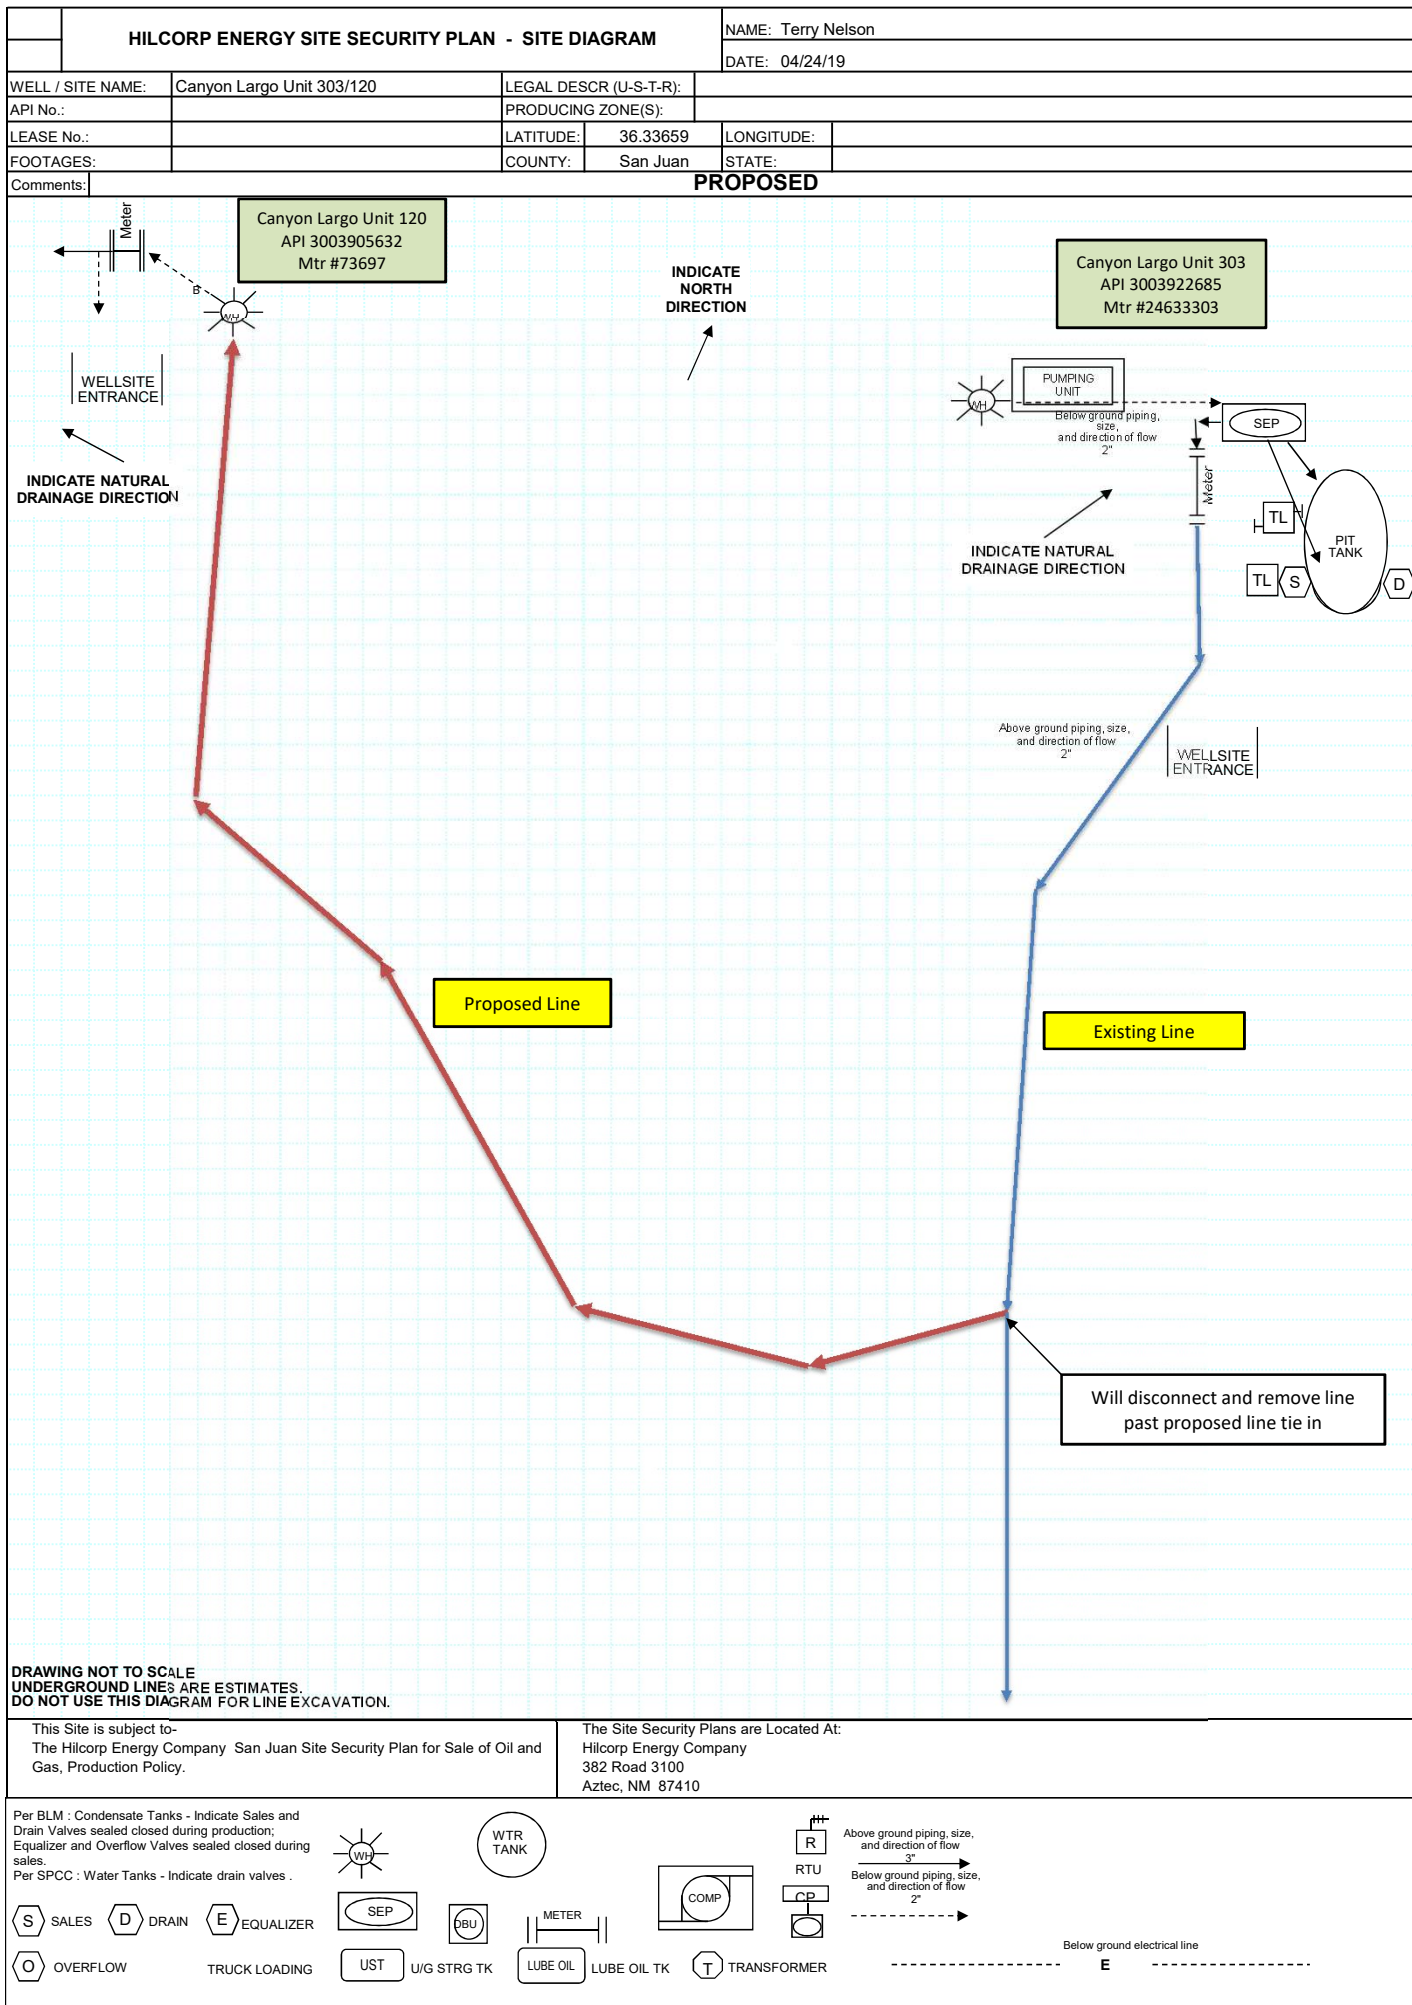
HILCORP ENERGY SITE SECURITY PLAN - SITE DIAGRAM

NAME: Terry Nelson
DATE: 04/24/19

| WELL / SITE NAME: | Canyon Largo Unit 303/120 | LEGAL DESCR (U-S-T-R): | | | |
|---|---|---|---|---|---|
| API No.: | | PRODUCING ZONE(S): | | | |
| LEASE No.: | | LATITUDE: | 36.33659 | LONGITUDE: | |
| FOOTAGES: | | COUNTY: | San Juan | STATE: | |

Comments:
PROPOSED

Meter
B
WH
Canyon Largo Unit 120
API 3003905632
Mtr #73697

WELLSITE ENTRANCE

INDICATE NATURAL DRAINAGE DIRECTION

INDICATE NORTH DIRECTION

Canyon Largo Unit 303
API 3003922685
Mtr #24633303

WH
PUMPING UNIT
Below ground piping, size, and direction of flow
2"
SEP
Meter
TL
PIT TANK
TL
S
D

INDICATE NATURAL DRAINAGE DIRECTION

Above ground piping, size, and direction of flow
2"

WELLSITE ENTRANCE

Proposed Line

Existing Line

Will disconnect and remove line past proposed line tie in

DRAWING NOT TO SCALE
UNDERGROUND LINES ARE ESTIMATES.
DO NOT USE THIS DIAGRAM FOR LINE EXCAVATION.

This Site is subject to-
The Hilcorp Energy Company San Juan Site Security Plan for Sale of Oil and Gas, Production Policy.

The Site Security Plans are Located At:
Hilcorp Energy Company
382 Road 3100
Aztec, NM 87410

Per BLM : Condensate Tanks - Indicate Sales and Drain Valves sealed closed during production; Equalizer and Overflow Valves sealed closed during sales.
Per SPCC : Water Tanks - Indicate drain valves .

WH
WTR TANK
R
RTU
Above ground piping, size, and direction of flow
3"
Below ground piping, size, and direction of flow
2"
COMP
CP

S SALES
D DRAIN
E EQUALIZER
SEP
DBU
METER

O OVERFLOW
TRUCK LOADING
UST
U/G STRG TK
LUBE OIL
LUBE OIL TK
T TRANSFORMER
Below ground electrical line
E